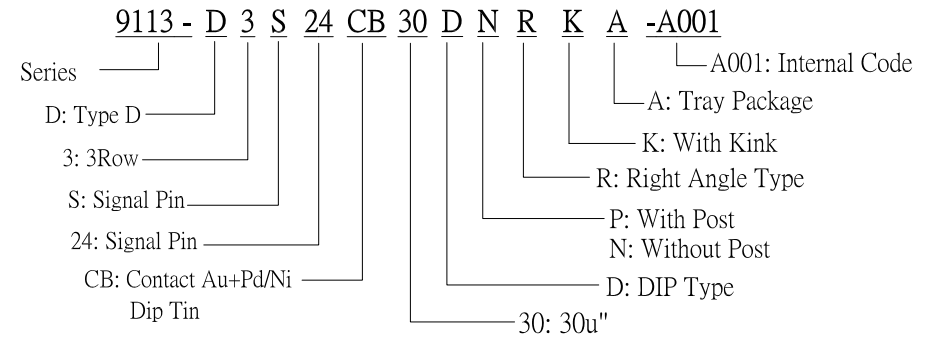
9113 - D 3 S 24 CB 30 D N R K A -A001

A001: Internal Code

A: Tray Package

K: With Kink

R: Right Angle Type

P: With Post
N: Without Post

D: DIP Type

30: 30u"

Series

D: Type D

3: 3Row

S: Signal Pin

24: Signal Pin

CB: Contact Au+Pd/Ni
Dip Tin